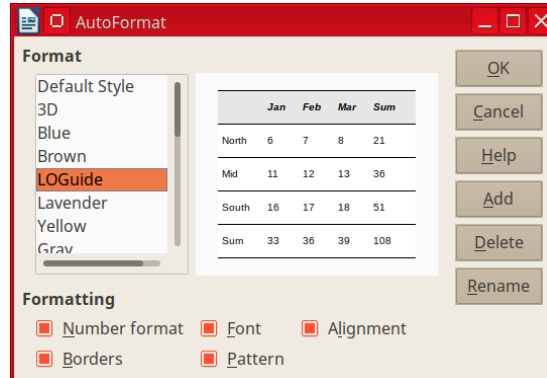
AutoFormat

Format

Default Style
3D
Blue
Brown
LOGuide
Lavender
Yellow
Gray

|  | Jan | Feb | Mar | Sum |
|---|---|---|---|---|
| North | 6 | 7 | 8 | 21 |
| Mid | 11 | 12 | 13 | 36 |
| South | 16 | 17 | 18 | 51 |
| Sum | 33 | 36 | 39 | 108 |

OK
Cancel
Help
Add
Delete
Rename

Formatting

Number format
Font
Alignment
Borders
Pattern